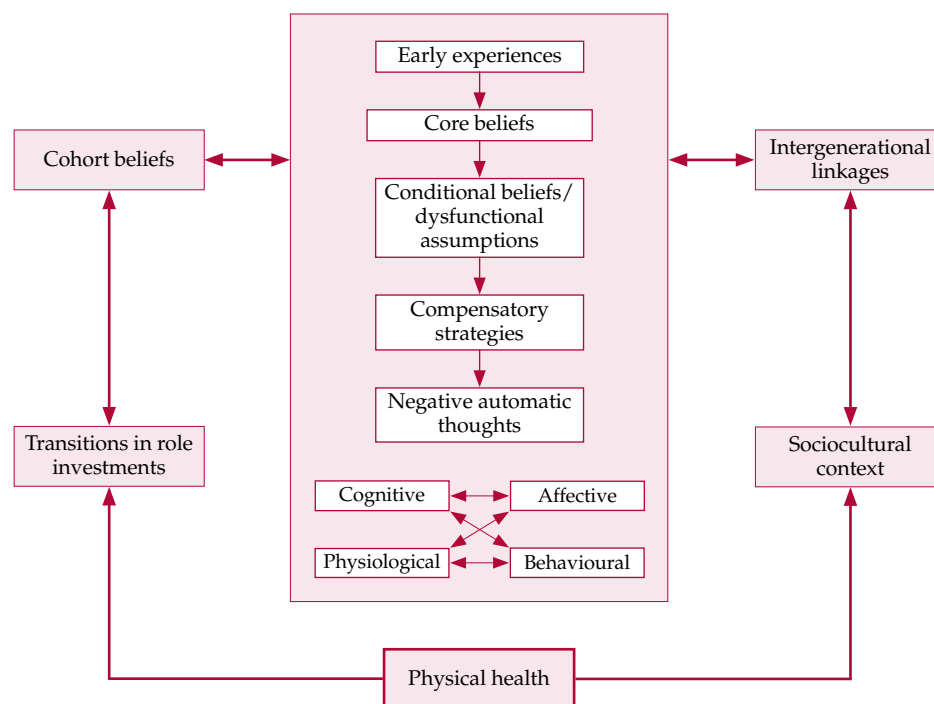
Early experiences

Core beliefs

Conditional beliefs/ dysfunctional assumptions

Compensatory strategies

Negative automatic thoughts

Cognitive

Affective

Physiological

Behavioural

Cohort beliefs

Intergenerational linkages

Transitions in role investments

Sociocultural context

Physical health